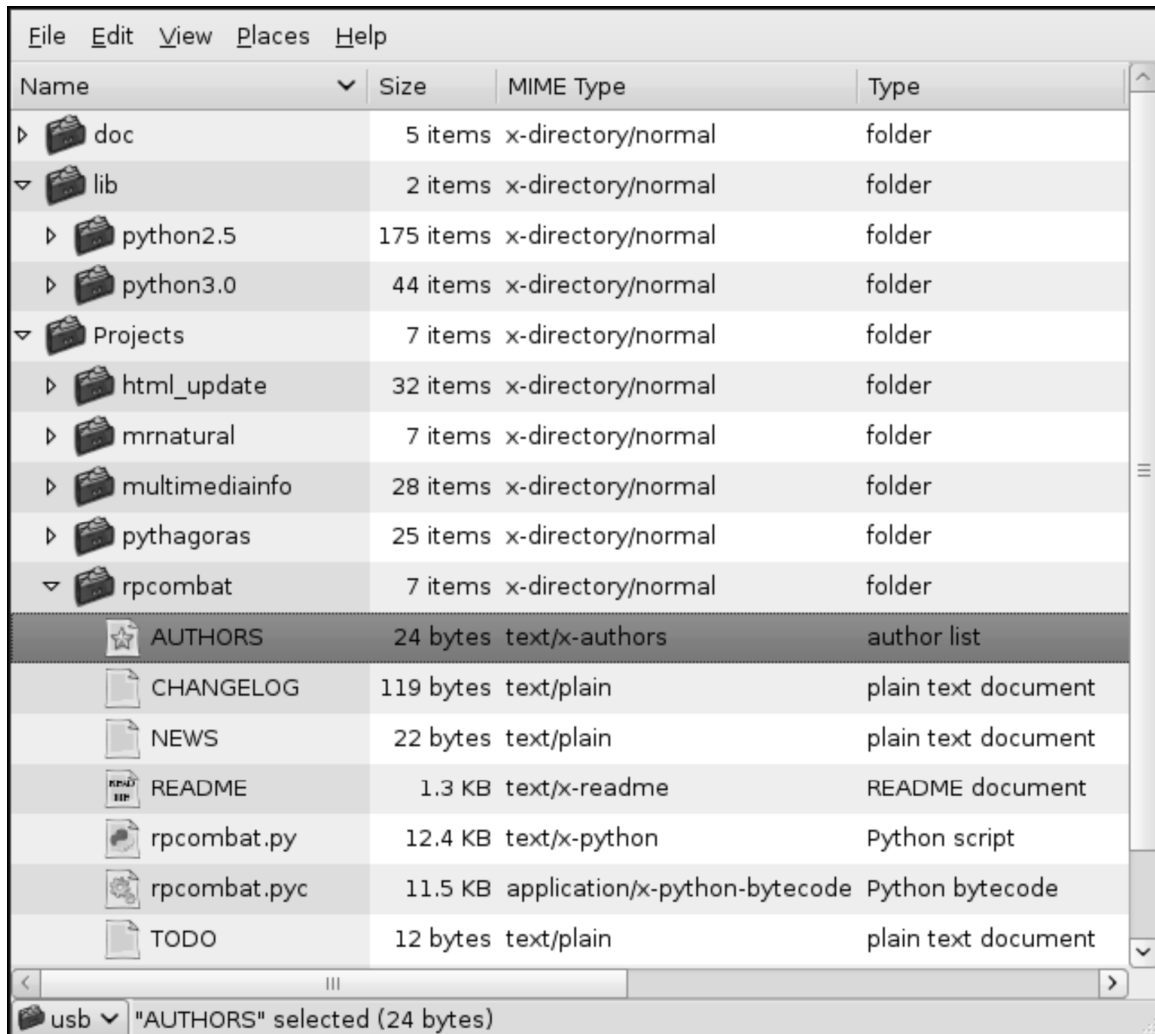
File Edit View Places Help

| Name | Size | MIME Type | Type |
|---|---|---|---|
| doc | 5 items | x-directory/normal | folder |
| lib | 2 items | x-directory/normal | folder |
| python2.5 | 175 items | x-directory/normal | folder |
| python3.0 | 44 items | x-directory/normal | folder |
| Projects | 7 items | x-directory/normal | folder |
| html_update | 32 items | x-directory/normal | folder |
| mrnatural | 7 items | x-directory/normal | folder |
| multimediainfo | 28 items | x-directory/normal | folder |
| pythagoras | 25 items | x-directory/normal | folder |
| rpcombat | 7 items | x-directory/normal | folder |
| AUTHORS | 24 bytes | text/x-authors | author list |
| CHANGELOG | 119 bytes | text/plain | plain text document |
| NEWS | 22 bytes | text/plain | plain text document |
| README | 1.3 KB | text/x-readme | README document |
| rpcombat.py | 12.4 KB | text/x-python | Python script |
| rpcombat.pyc | 11.5 KB | application/x-python-bytecode | Python bytecode |
| TODO | 12 bytes | text/plain | plain text document |

usb "AUTHORS" selected (24 bytes)